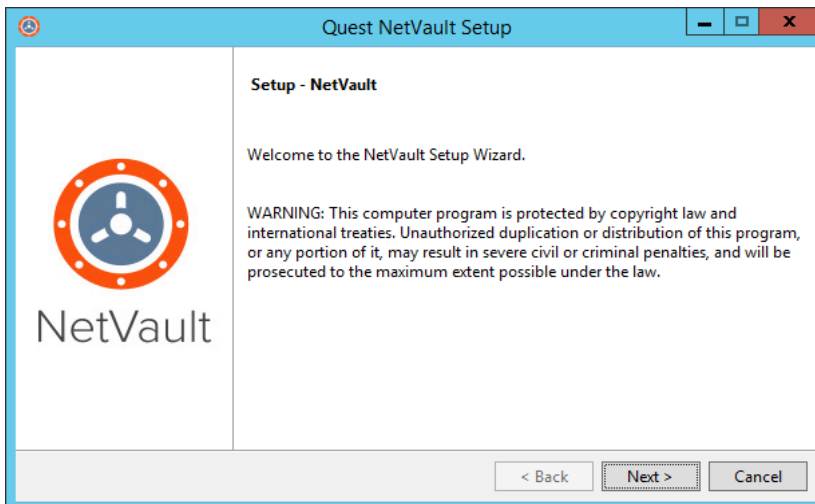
Quest NetVault Setup

NetVault

Setup - NetVault

Welcome to the NetVault Setup Wizard.

WARNING: This computer program is protected by copyright law and international treaties. Unauthorized duplication or distribution of this program, or any portion of it, may result in severe civil or criminal penalties, and will be prosecuted to the maximum extent possible under the law.

< Back
Next >
Cancel